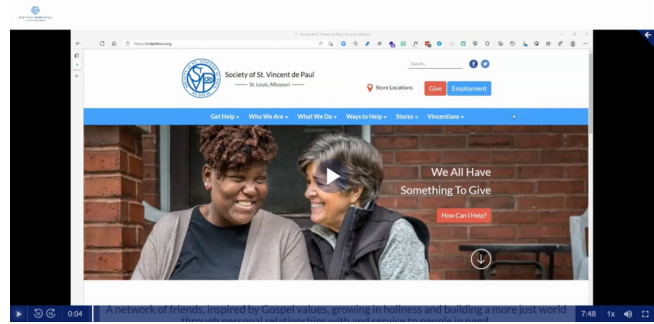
Society of St. Vincent de Paul | St. Louis, Missouri

https://svdpstlouis.org

Society of St. Vincent de Paul
St. Louis, Missouri

Search...

Store Locations

Give

Employment

Get Help ▾ Who We Are ▾ What We Do ▾ Ways to Help ▾ Stores ▾ Vincentians ▾

We All Have
Something To Give

How Can I Help?

A network of friends, inspired by Gospel values, growing in holiness and building a more just world through personal relationships with and service to people in need

0:04

7:48

1x